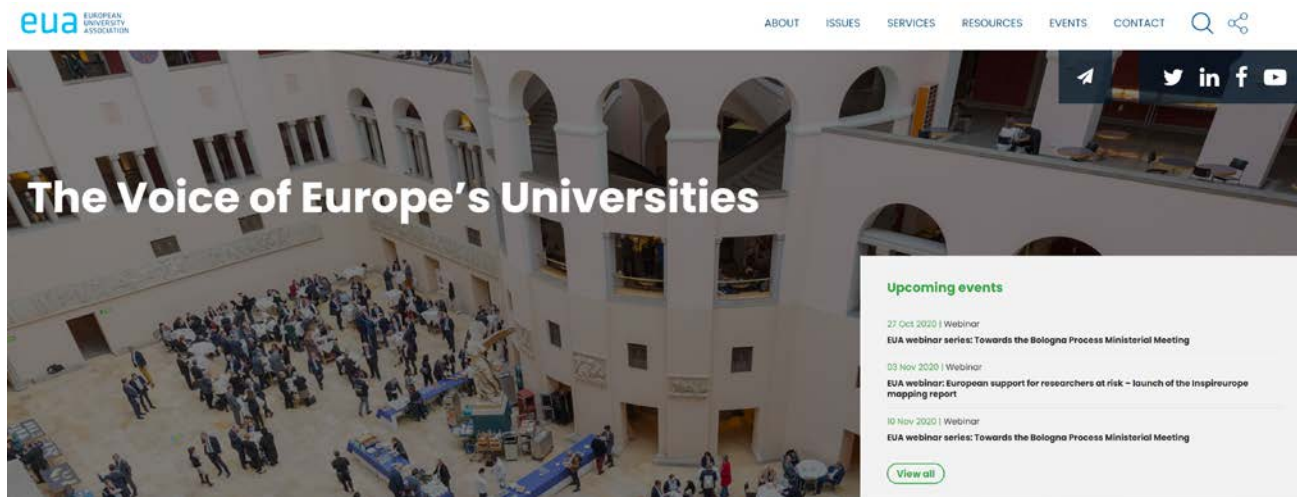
eua EUROPEAN UNIVERSITY ASSOCIATION

ABOUT ISSUES SERVICES RESOURCES EVENTS CONTACT

The Voice of Europe's Universities

Upcoming events

27 Oct 2020 | Webinar
EUA webinar series: Towards the Bologna Process Ministerial Meeting

03 Nov 2020 | Webinar
EUA webinar: European support for researchers at risk – launch of the Inspireurope mapping report

10 Nov 2020 | Webinar
EUA webinar series: Towards the Bologna Process Ministerial Meeting

View all